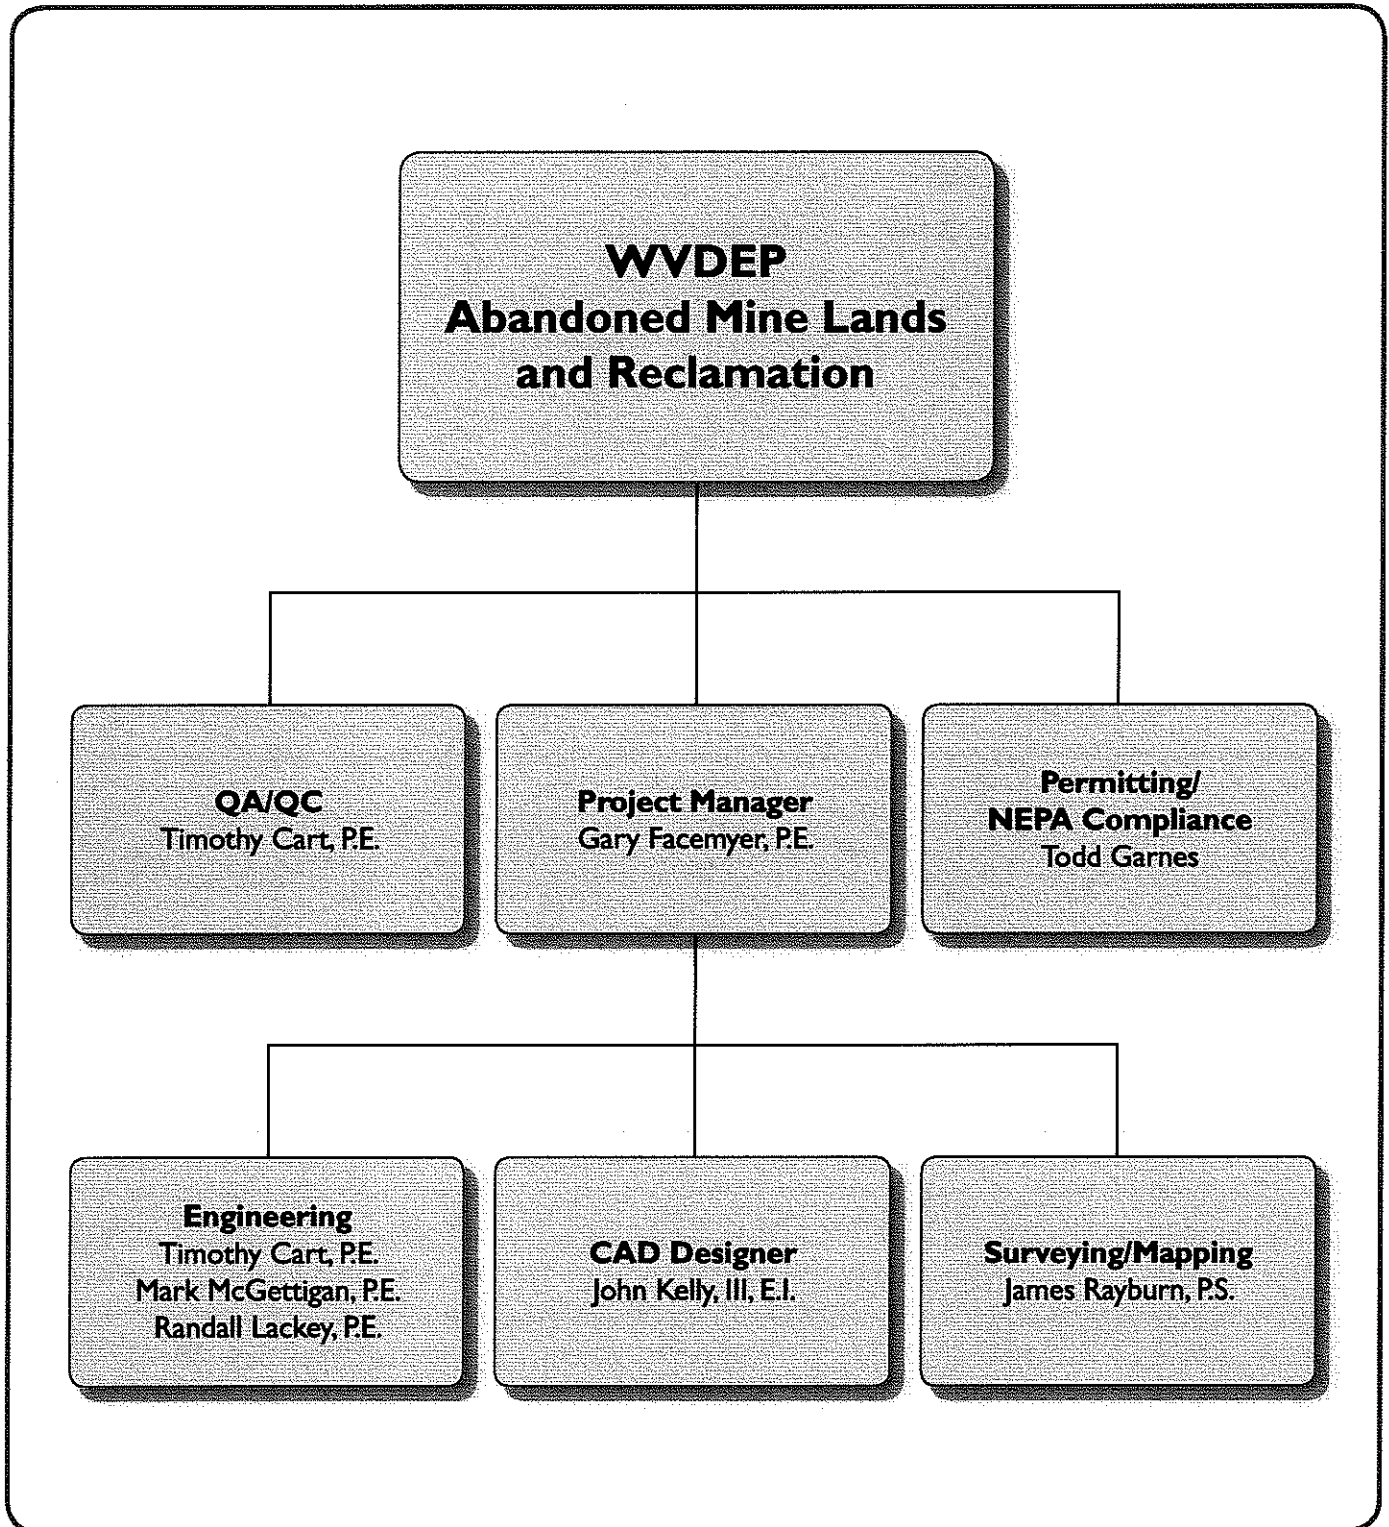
WVDEP
Abandoned Mine Lands
and Reclamation

QA/QC
Timothy Cart, P.E.

Project Manager
Gary Facemyer, P.E.

Permitting/
NEPA Compliance
Todd Garnes

Engineering
Timothy Cart, P.E.
Mark McGettigan, P.E.
Randall Lackey, P.E.

CAD Designer
John Kelly, III, E.I.

Surveying/Mapping
James Rayburn, P.S.